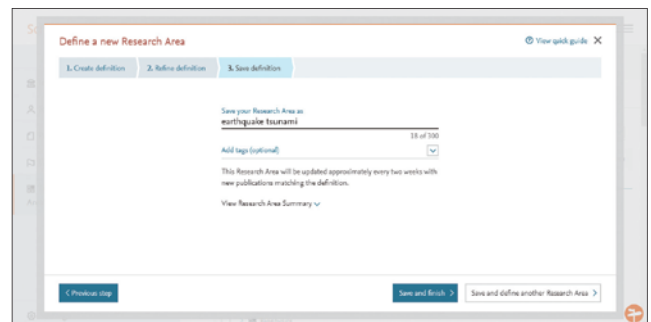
Define a new Research Area

View quick guide

1. Create definition
2. Refine definition
3. Save definition

Save your Research Area as
earthquake tsunami

18 of 100

Add tags (optional)

This Research Area will be updated approximately every two weeks with new publications matching the definition.

View Research Area Summary

< Previous step

Save and finish >

Save and define another Research Area >